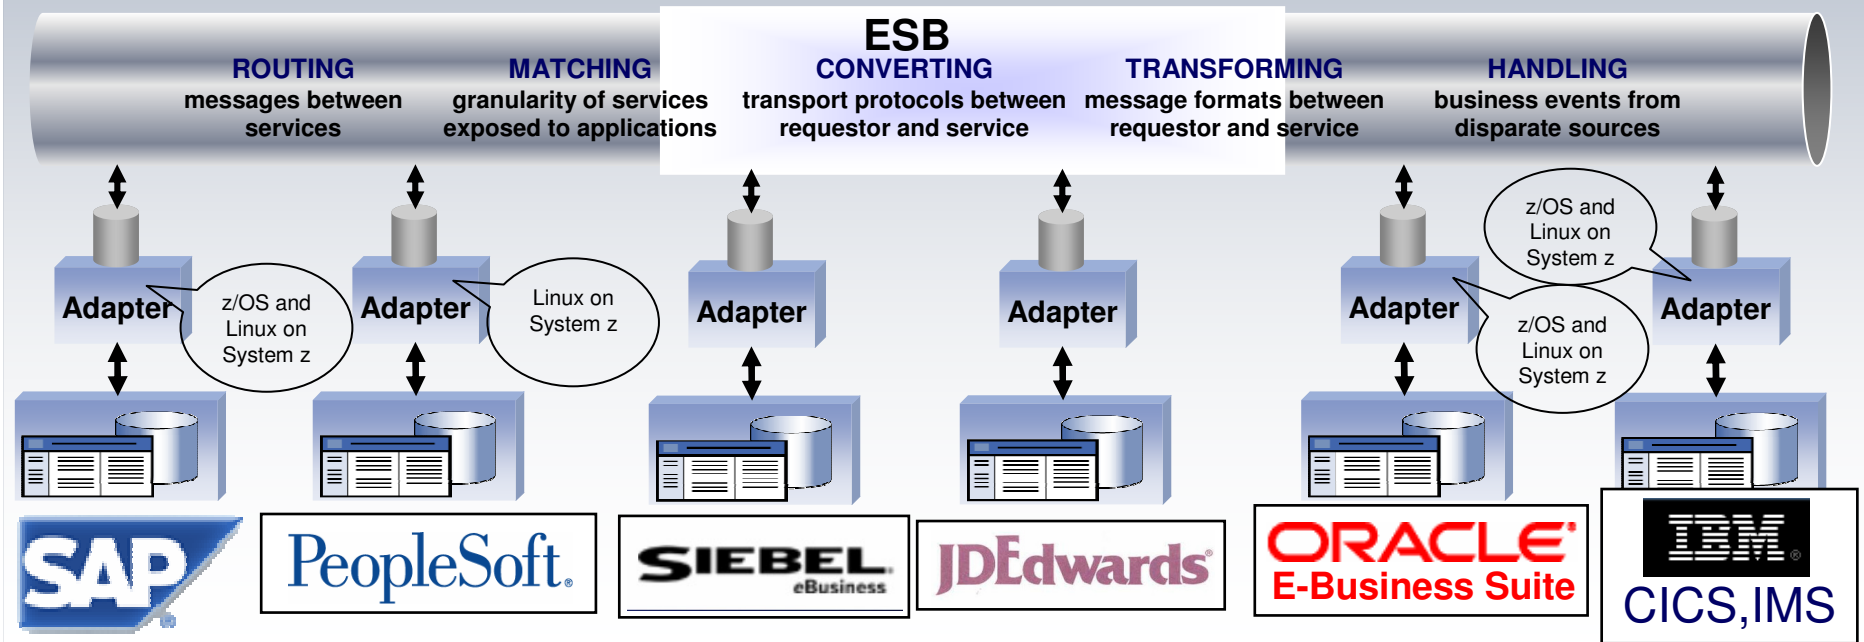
ESB

ROUTING
messages between services

MATCHING
granularity of services exposed to applications

CONVERTING
transport protocols between requestor and service

TRANSFORMING
message formats between requestor and service

HANDLING
business events from disparate sources

Adapter

z/OS and Linux on System z

Adapter

Linux on System z

Adapter

Adapter

Adapter

z/OS and Linux on System z

z/OS and Linux on System z

Adapter

SAP

PeopleSoft.

SIEBEL
eBusiness

JDEdwards

ORACLE
E-Business Suite

IBM
CICS,IMS